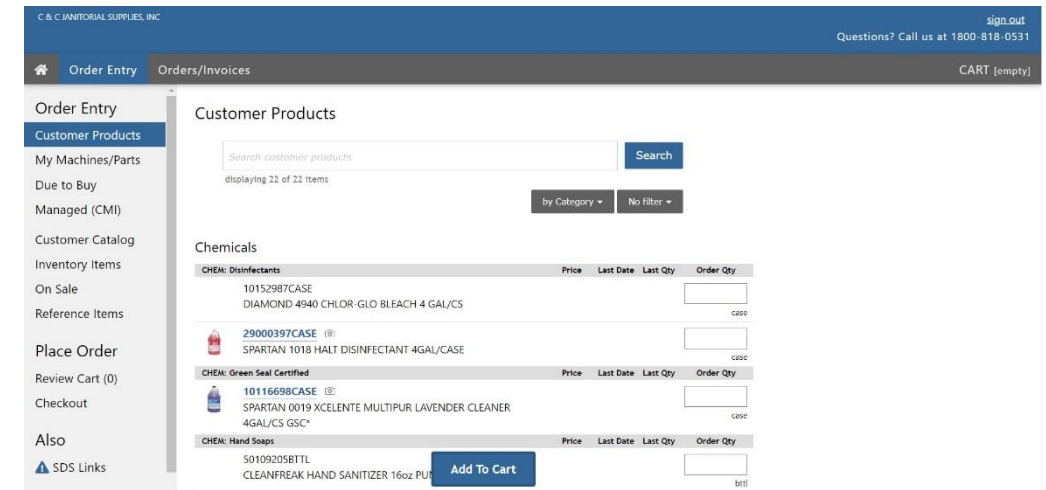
C & C JANITORIAL SUPPLIES, INC

sign out
Questions? Call us at 1800-818-0531

Order Entry Orders/Invoices CART [empty]

Order Entry
Customer Products
My Machines/Parts
Due to Buy
Managed (CMI)
Customer Catalog
Inventory Items
On Sale
Reference Items

Place Order
Review Cart (0)
Checkout

Also
SDS Links

Customer Products

Search customer products
Search
displaying 22 of 22 items

by Category No filter

Chemicals

| CHEM: Disinfectants | Price | Last Date | Last Qty | Order Qty |
|---|---|---|---|---|
| 10152987CASE DIAMOND 4940 CHLOR-GLO BLEACH 4 GAL/CS | | | | case |
| 29000397CASE SPARTAN 1018 HALT DISINFECTANT 4GAL/CASE | | | | case |

| CHEM: Green Seal Certified | Price | Last Date | Last Qty | Order Qty |
|---|---|---|---|---|
| 10116698CASE SPARTAN 0019 XCELENTE MULTIPUR LAVENDER CLEANER 4GAL/CS GSC* | | | | case |

| CHEM: Hand Soaps | Price | Last Date | Last Qty | Order Qty |
|---|---|---|---|---|
| 50109205BTTL CLEANFREAK HAND SANITIZER 16oz PU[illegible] | | | | bttl |

Add To Cart